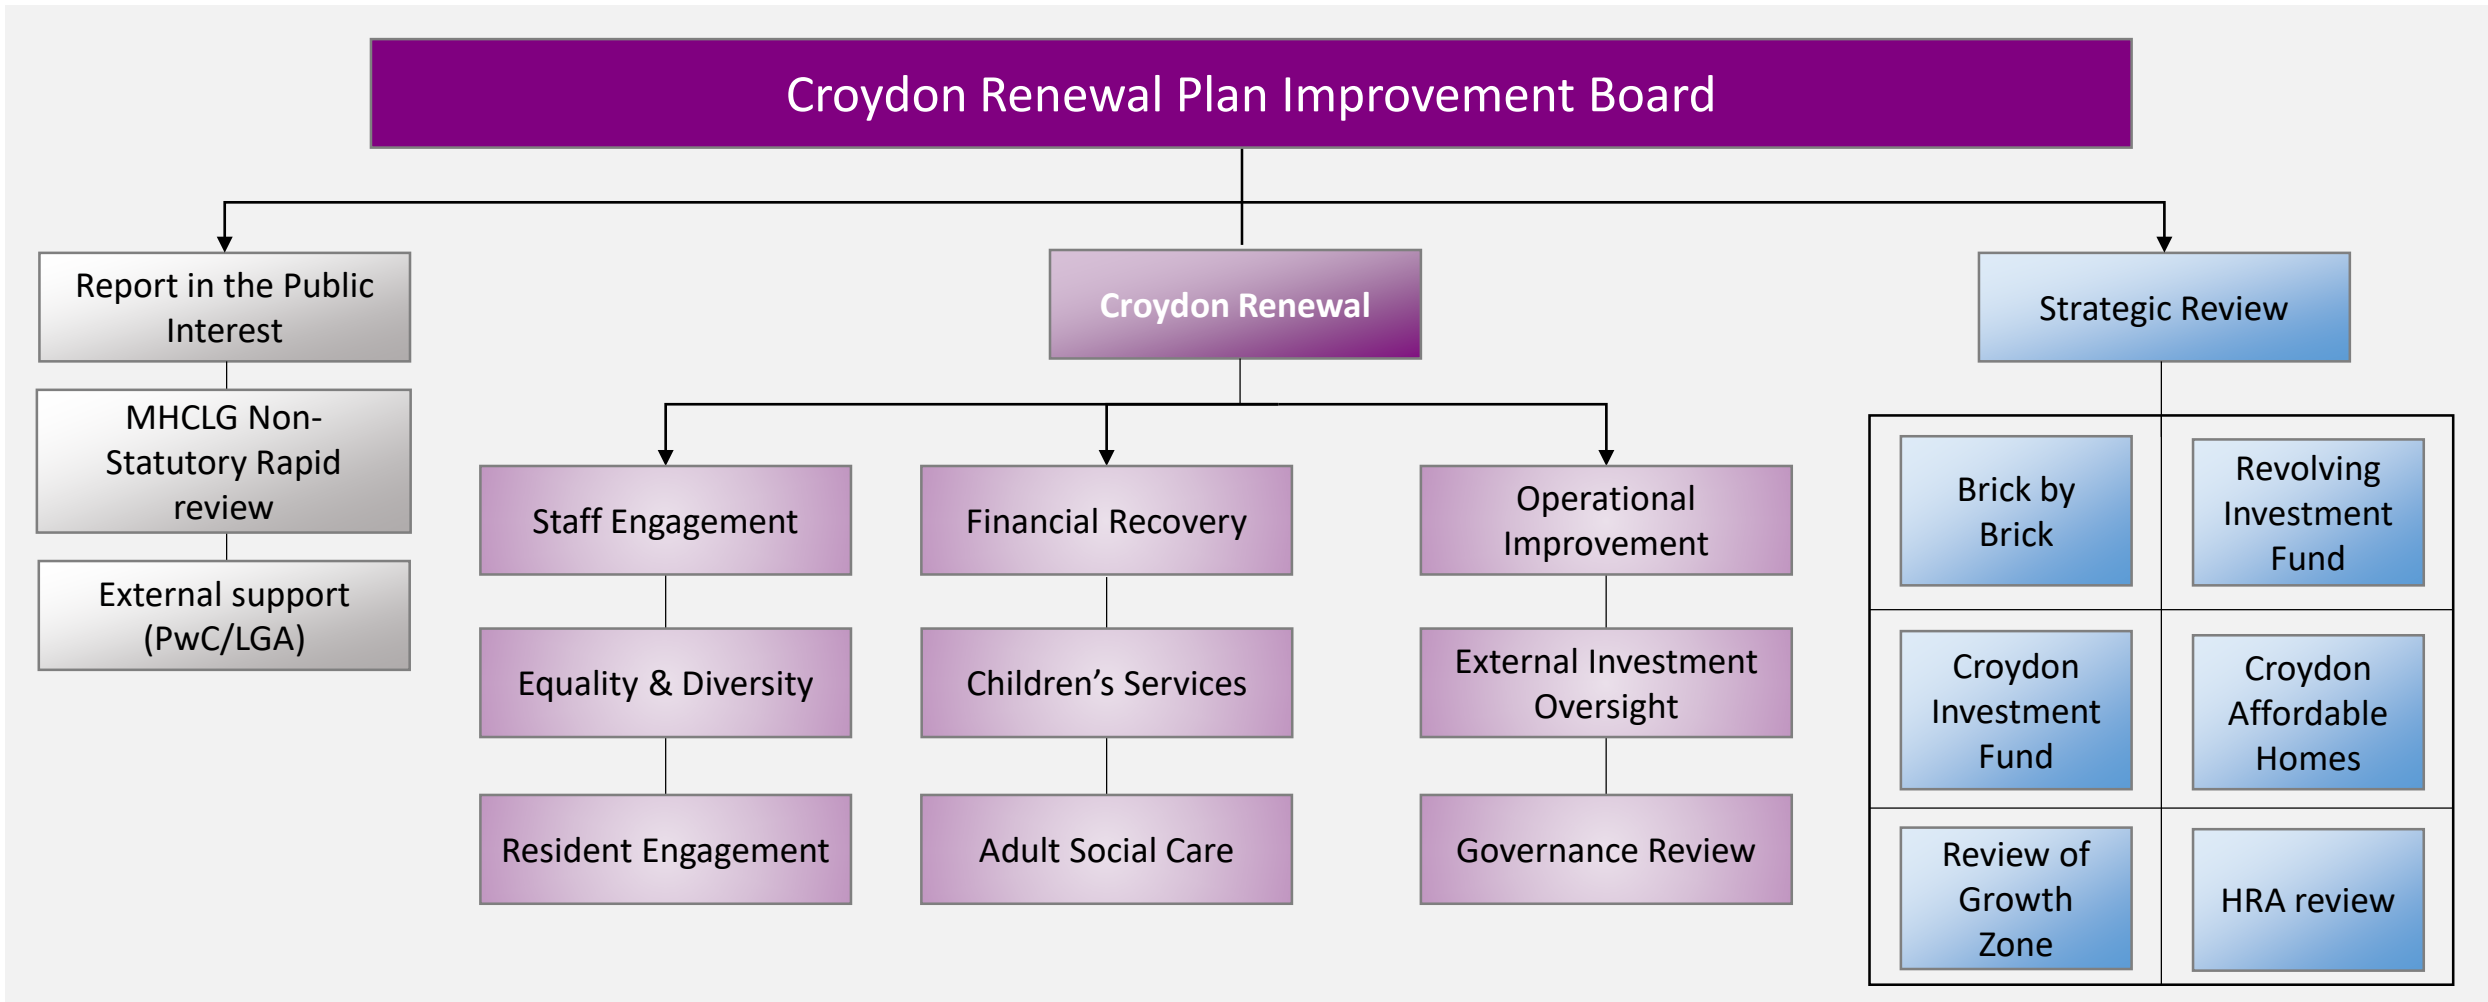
Croydon Renewal Plan Improvement Board

Report in the Public Interest

MHCLG Non-Statutory Rapid review

External support (PwC/LGA)

Croydon Renewal

Staff Engagement

Equality & Diversity

Resident Engagement

Financial Recovery

Children’s Services

Adult Social Care

Operational Improvement

External Investment Oversight

Governance Review

Strategic Review

Brick by Brick

Revolving Investment Fund

Croydon Investment Fund

Croydon Affordable Homes

Review of Growth Zone

HRA review